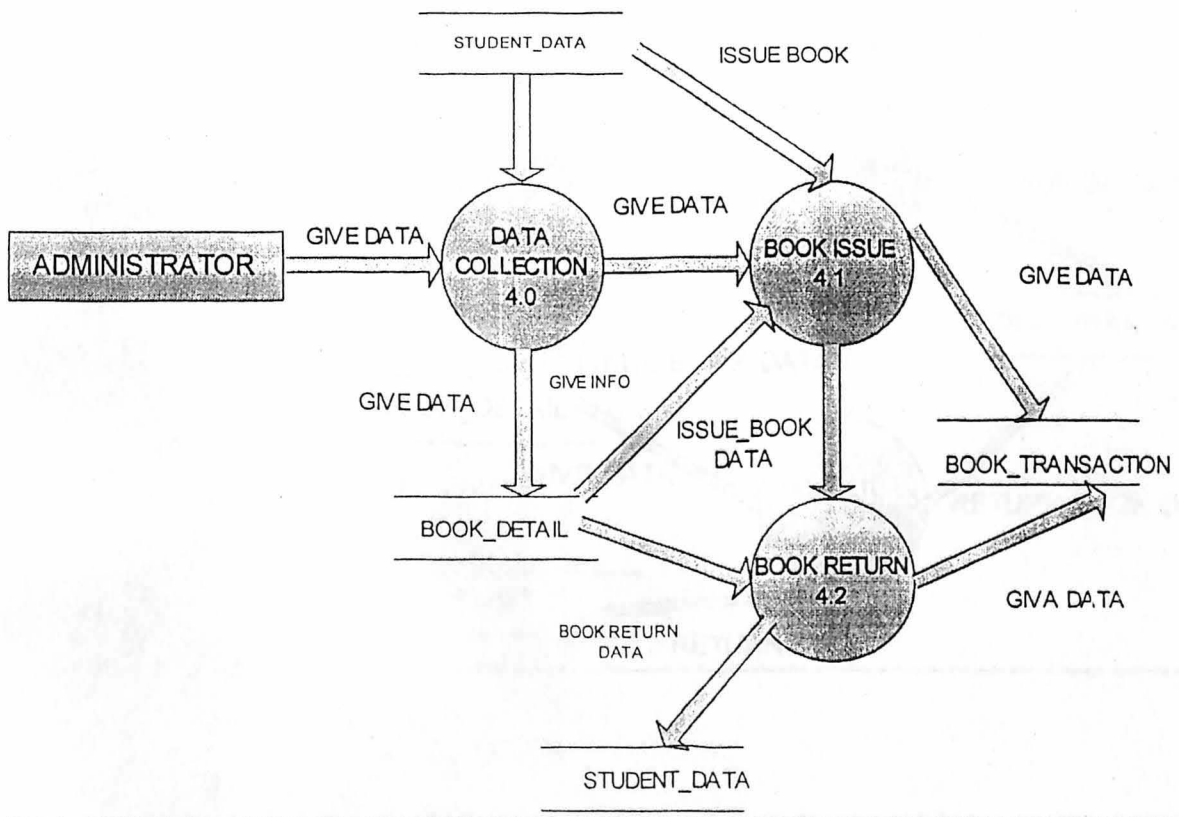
STUDENT_DATA

ISSUE BOOK

GIVE DATA

ADMINISTRATOR

GIVE DATA

DATA COLLECTION 4.0

BOOK ISSUE 4.1

GIVE DATA

GIVE INFO

GIVE DATA

ISSUE_BOOK DATA

BOOK_TRANSACTION

BOOK_DETAIL

BOOK RETURN 4.2

GIVA DATA

BOOK RETURN DATA

STUDENT_DATA